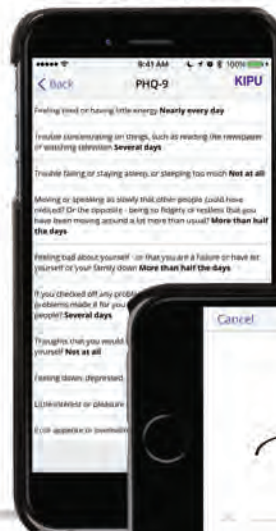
••••• 9:41 AM 100%

< Back PHQ-9 KIPU

Feeling tired or having little energy **Nearly every day**

Trouble concentrating on things, such as reading the newspaper or watching television **Several days**

Trouble falling or staying asleep, or sleeping too much **Not at all**

Moving or speaking so slowly that other people could have noticed? Or the opposite - being so fidgety or restless that you have been moving around a lot more than usual? **More than half the days**

Feeling bad about yourself - or that you are a failure or have let yourself or your family down **More than half the days**

If you checked off any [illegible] problems made it for you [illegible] people? **Several days**

Thoughts that you would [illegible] yourself **Not at all**

Feeling down, depressed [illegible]

Little interest or pleasure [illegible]

Poor appetite or overeatin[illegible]

Cancel